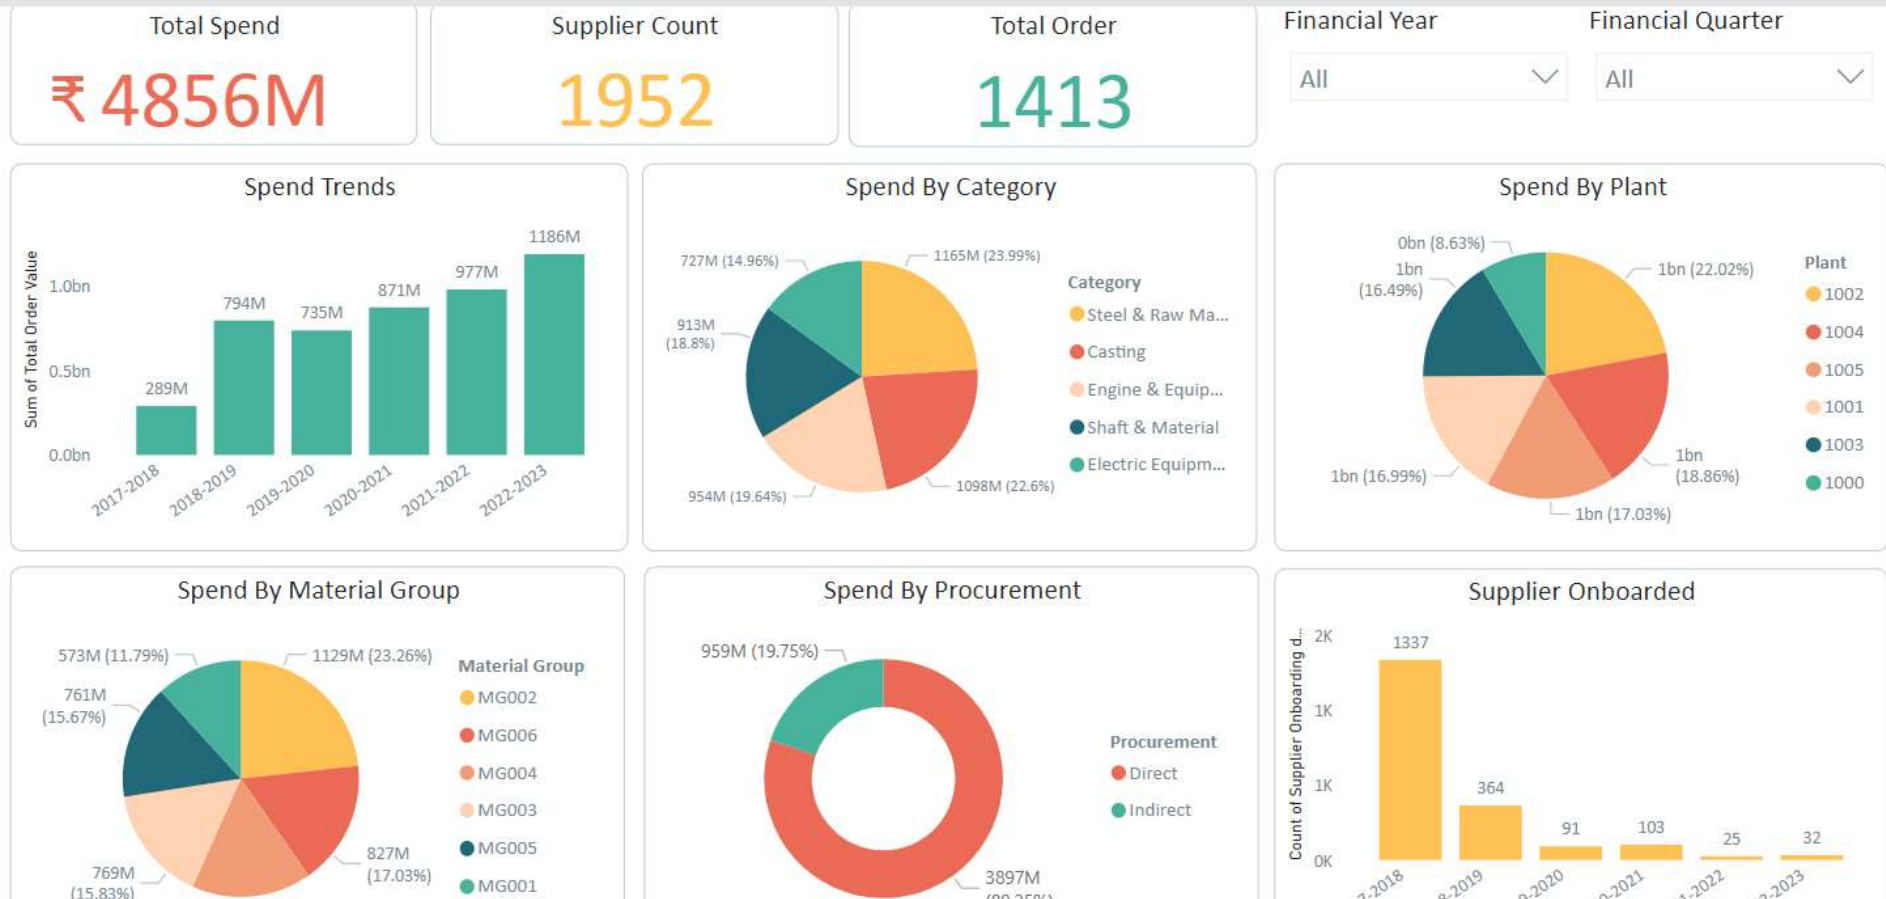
Total Spend
₹ 4856M

Supplier Count
1952

Total Order
1413

Financial Year
All

Financial Quarter
All

Spend Trends

Sum of Total Order Value
1.0bn
0.5bn
0.0bn
289M
794M
735M
871M
977M
1186M
2017-2018
2018-2019
2019-2020
2020-2021
2021-2022
2022-2023

Spend By Category

727M (14.96%)
1165M (23.99%)
913M (18.8%)
954M (19.64%)
1098M (22.6%)
Category
Steel & Raw Ma...
Casting
Engine & Equip...
Shaft & Material
Electric Equipm...

Spend By Plant

0bn (8.63%)
1bn (16.49%)
1bn (22.02%)
1bn (16.99%)
1bn (18.86%)
1bn (17.03%)
Plant
1002
1004
1005
1001
1003
1000

Spend By Material Group

573M (11.79%)
1129M (23.26%)
761M (15.67%)
769M (15.83%)
827M (17.03%)
Material Group
MG002
MG006
MG004
MG003
MG005
MG001

Spend By Procurement

959M (19.75%)
3897M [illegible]
Procurement
Direct
Indirect

Supplier Onboarded

Count of Supplier Onboarding d...
2K
1K
1K
0K
1337
364
91
103
25
32
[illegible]7-2018
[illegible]8-2019
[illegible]9-2020
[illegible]0-2021
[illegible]1-2022
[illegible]2-2023